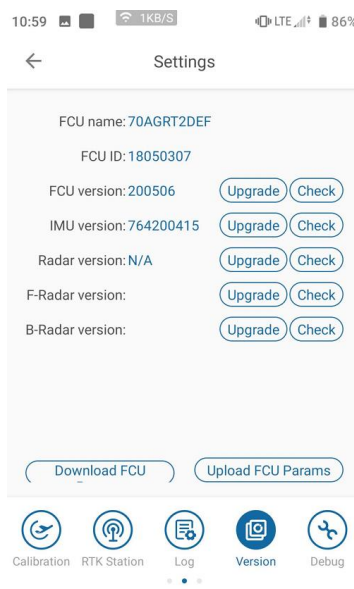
10:59 1KB/S LTE 86%

Settings

FCU name: 70AGRT2DEF

FCU ID: 18050307

FCU version: 200506 Upgrade Check

IMU version: 764200415 Upgrade Check

Radar version: N/A Upgrade Check

F-Radar version: Upgrade Check

B-Radar version: Upgrade Check

Download FCU

Upload FCU Params

Calibration RTK Station Log Version Debug